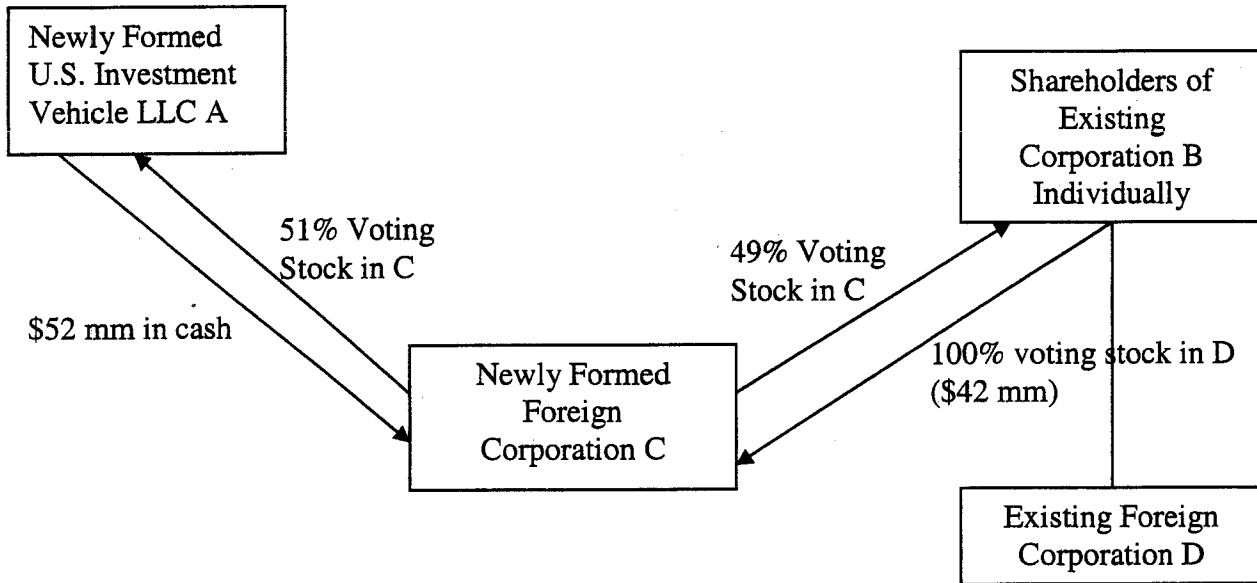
Newly Formed U.S. Investment Vehicle LLC A

51% Voting Stock in C

$52 mm in cash

Newly Formed Foreign Corporation C

49% Voting Stock in C

Shareholders of Existing Corporation B Individually

100% voting stock in D ($42 mm)

Existing Foreign Corporation D